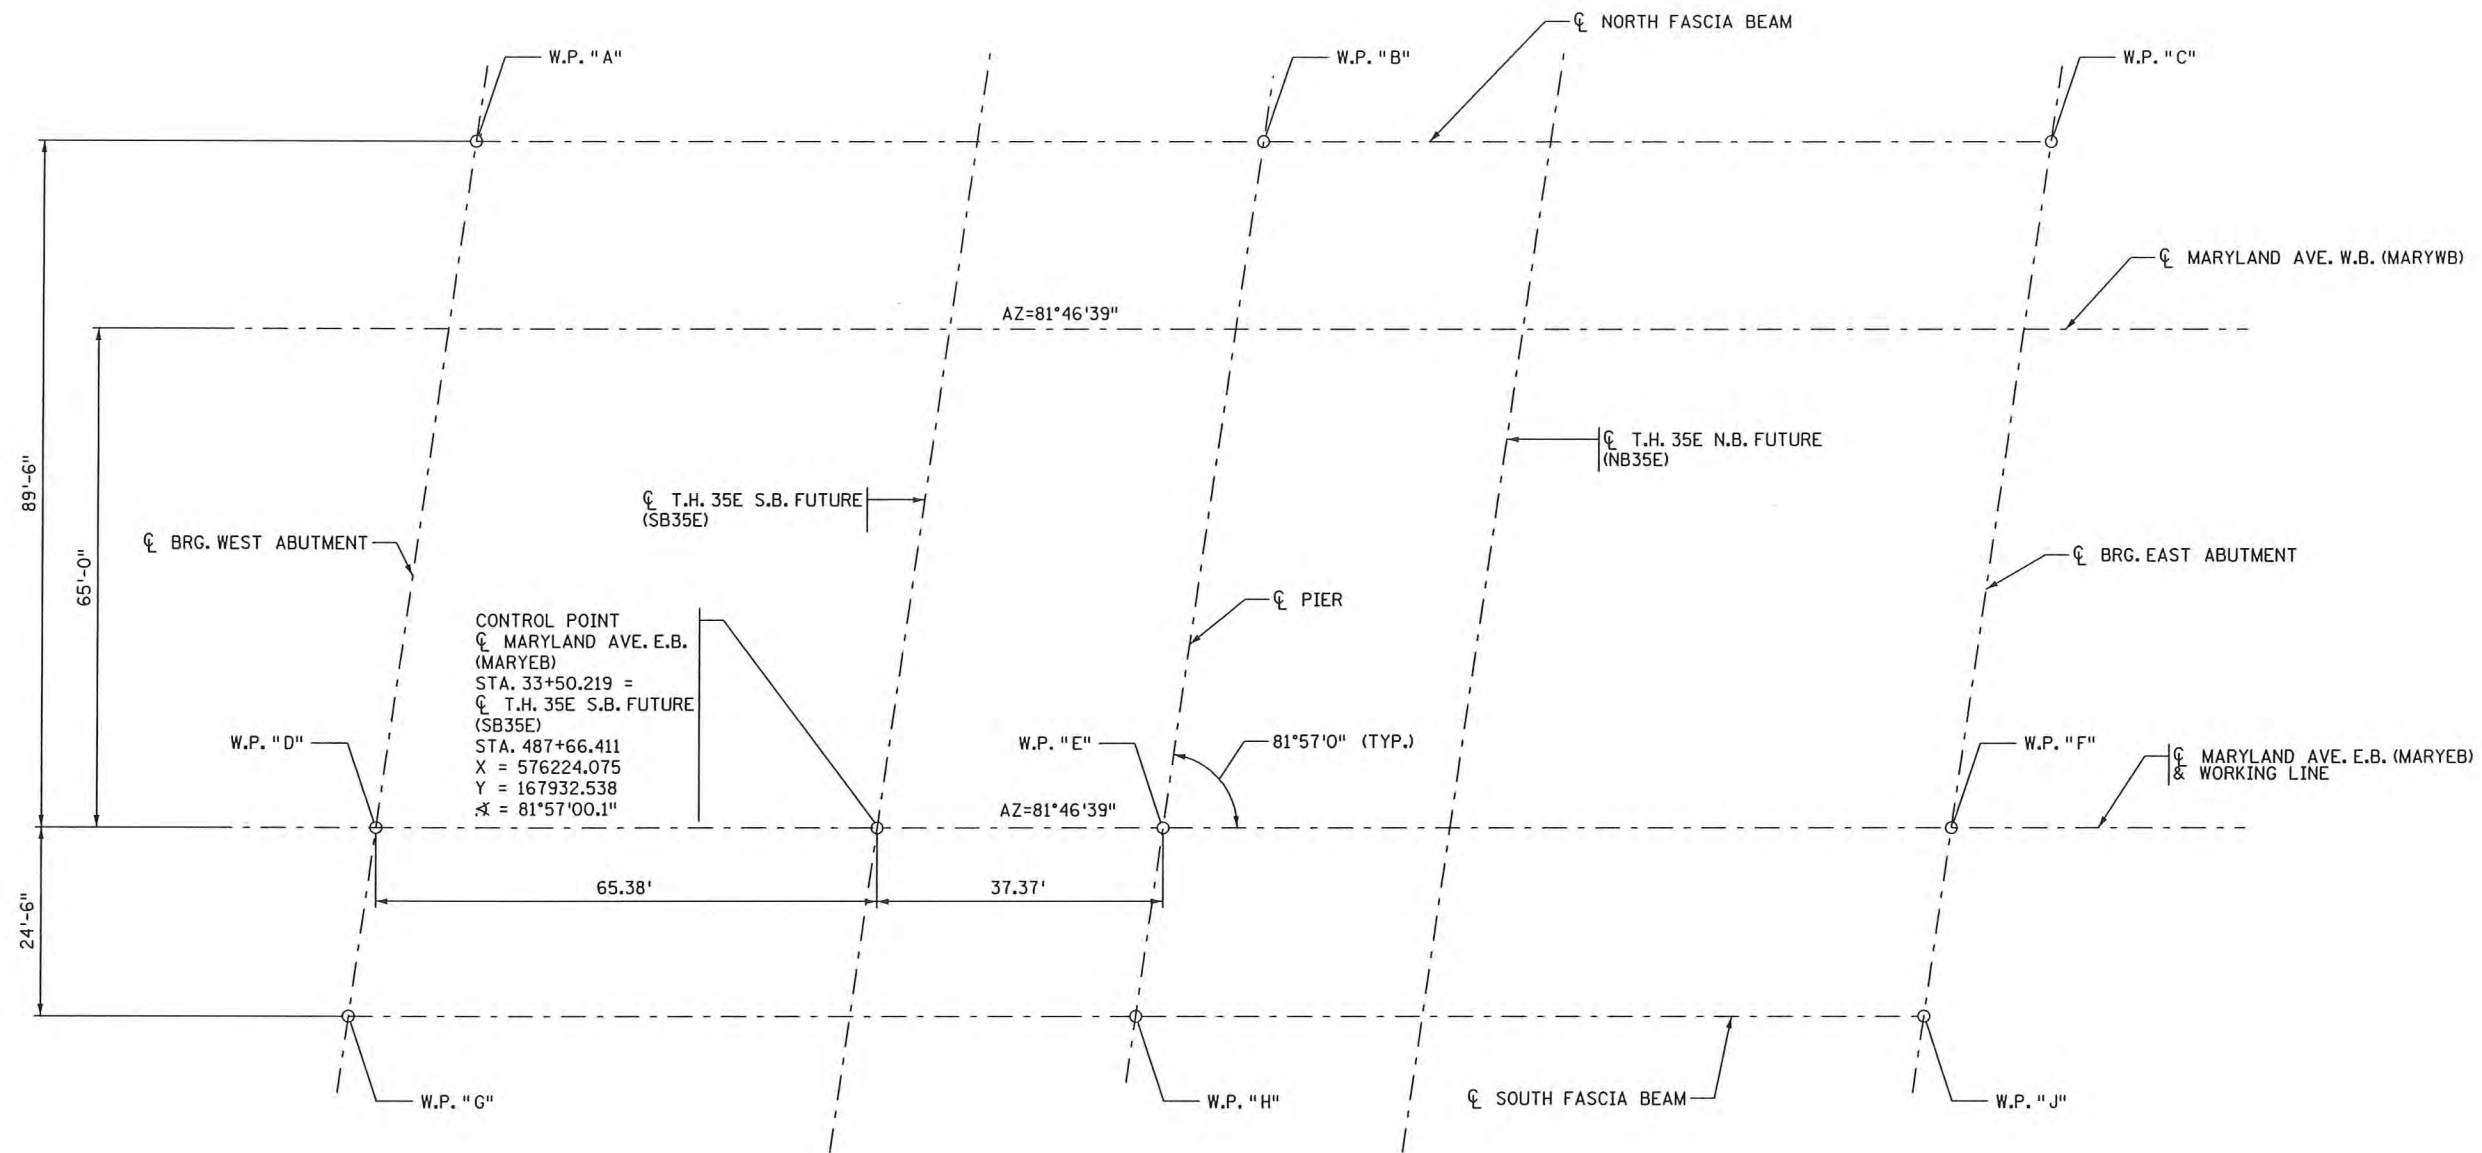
℄ NORTH FASCIA BEAM

W.P. "A"

W.P. "B"

W.P. "C"

℄ MARYLAND AVE. W.B. (MARYWB)

AZ=81°46'39"

89'-6"

65'-0"

℄ T.H. 35E N.B. FUTURE (NB35E)

℄ T.H. 35E S.B. FUTURE (SB35E)

℄ BRG. WEST ABUTMENT

℄ BRG. EAST ABUTMENT

℄ PIER

CONTROL POINT
℄ MARYLAND AVE. E.B. (MARYEB)
STA. 33+50.219 =
℄ T.H. 35E S.B. FUTURE (SB35E)
STA. 487+66.411
X = 576224.075
Y = 167932.538
∡ = 81°57'00.1"

W.P. "D"

W.P. "E"

81°57'0" (TYP.)

W.P. "F"

℄ MARYLAND AVE. E.B. (MARYEB) & WORKING LINE

AZ=81°46'39"

65.38'

37.37'

24'-6"

W.P. "G"

W.P. "H"

℄ SOUTH FASCIA BEAM

W.P. "J"